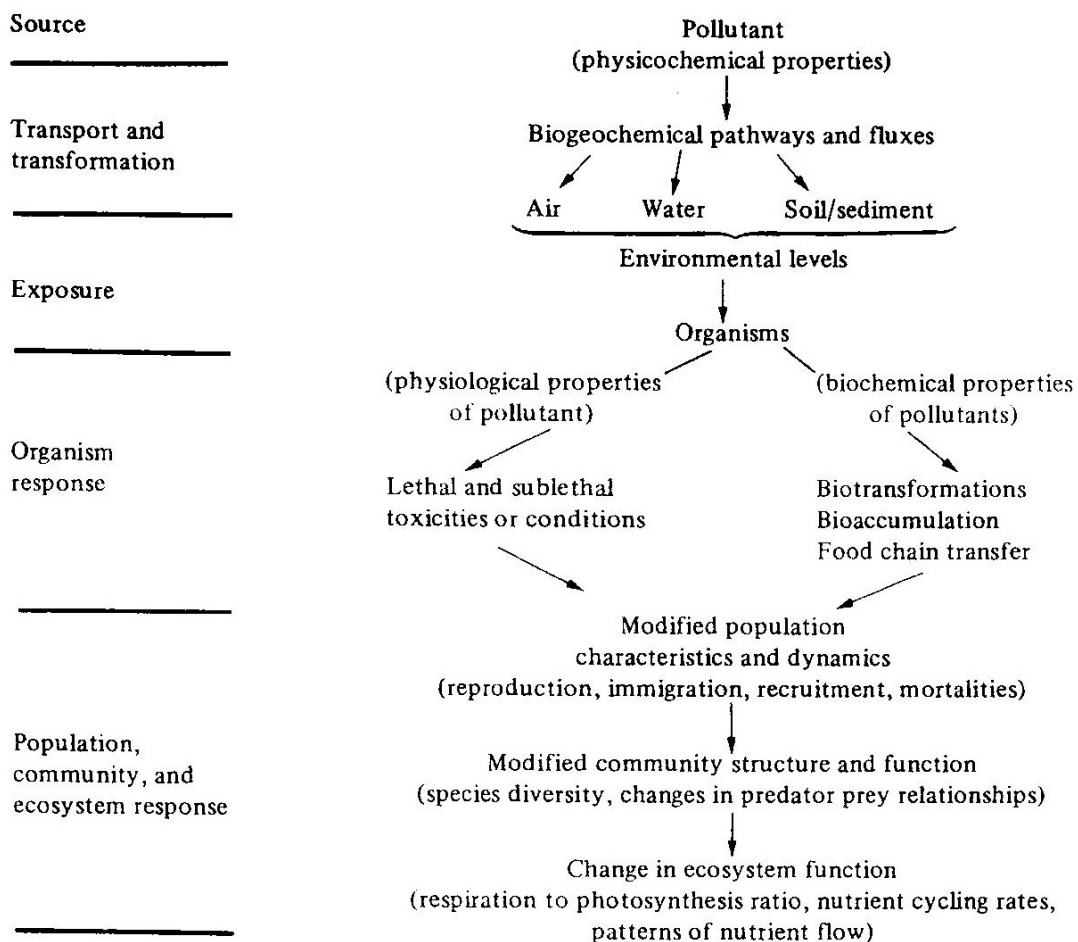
Source

Pollutant
(physicochemical properties)

Transport and transformation

Biogeochemical pathways and fluxes

Air Water Soil/sediment

Environmental levels

Exposure

Organisms

(physiological properties of pollutant)

(biochemical properties of pollutants)

Organism response

Lethal and sublethal toxicities or conditions

Biotransformations
Bioaccumulation
Food chain transfer

Modified population characteristics and dynamics
(reproduction, immigration, recruitment, mortalities)

Population, community, and ecosystem response

Modified community structure and function
(species diversity, changes in predator prey relationships)

Change in ecosystem function
(respiration to photosynthesis ratio, nutrient cycling rates, patterns of nutrient flow)